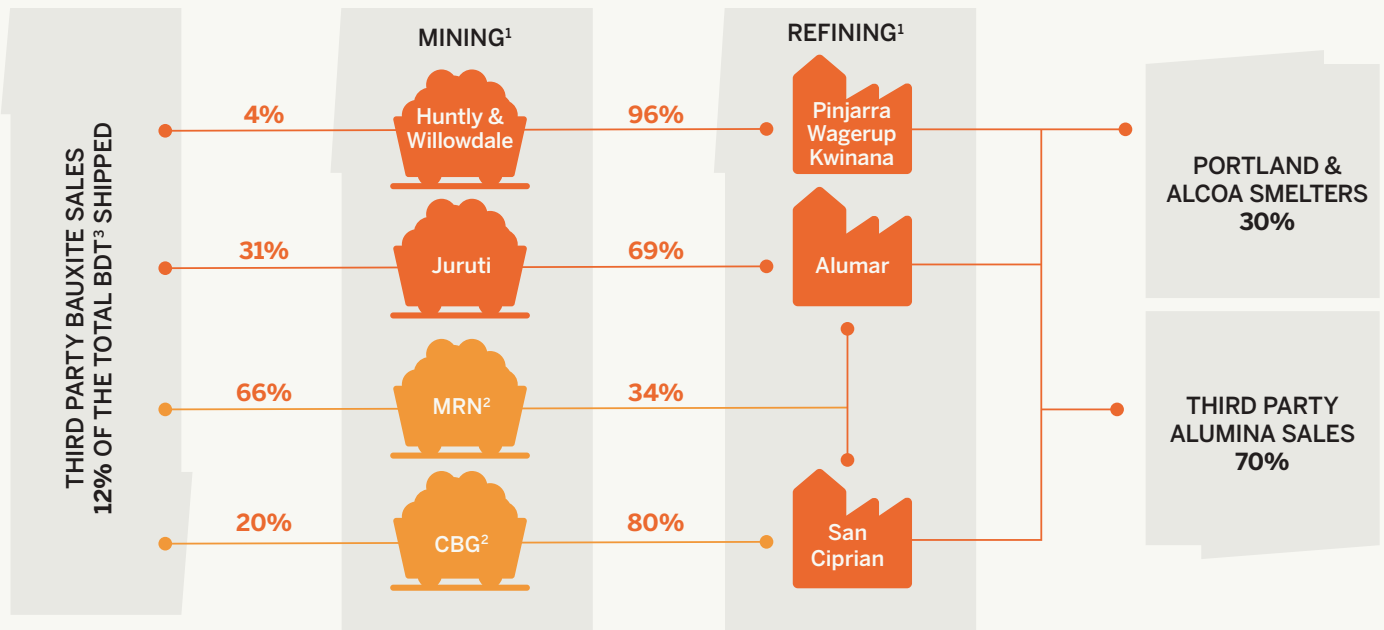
THIRD PARTY BAUXITE SALES
12% OF THE TOTAL BDT³ SHIPPED

MINING¹

4%
Huntly & Willowdale
96%

31%
Juruti
69%

66%
MRN²
34%

20%
CBG²
80%

REFINING¹

Pinjarra Wagerup Kwinana

Alumar

San Ciprian

PORTLAND & ALCOA SMELTERS
30%

THIRD PARTY ALUMINA SALES
70%